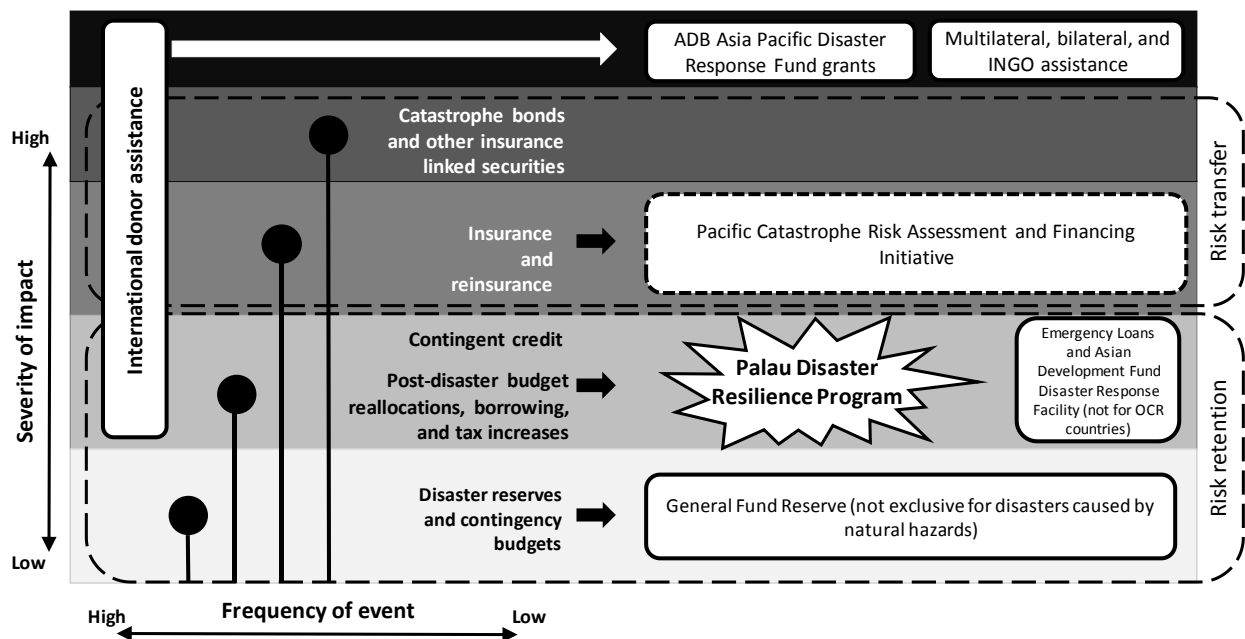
International donor assistance

ADB Asia Pacific Disaster Response Fund grants

Multilateral, bilateral, and INGO assistance

High

Severity of impact

Low

Catastrophe bonds and other insurance linked securities

Insurance and reinsurance

Pacific Catastrophe Risk Assessment and Financing Initiative

Risk transfer

Contingent credit

Post-disaster budget reallocations, borrowing, and tax increases

Palau Disaster Resilience Program

Emergency Loans and Asian Development Fund Disaster Response Facility (not for OCR countries)

Risk retention

Disaster reserves and contingency budgets

General Fund Reserve (not exclusive for disasters caused by natural hazards)

High

Frequency of event

Low